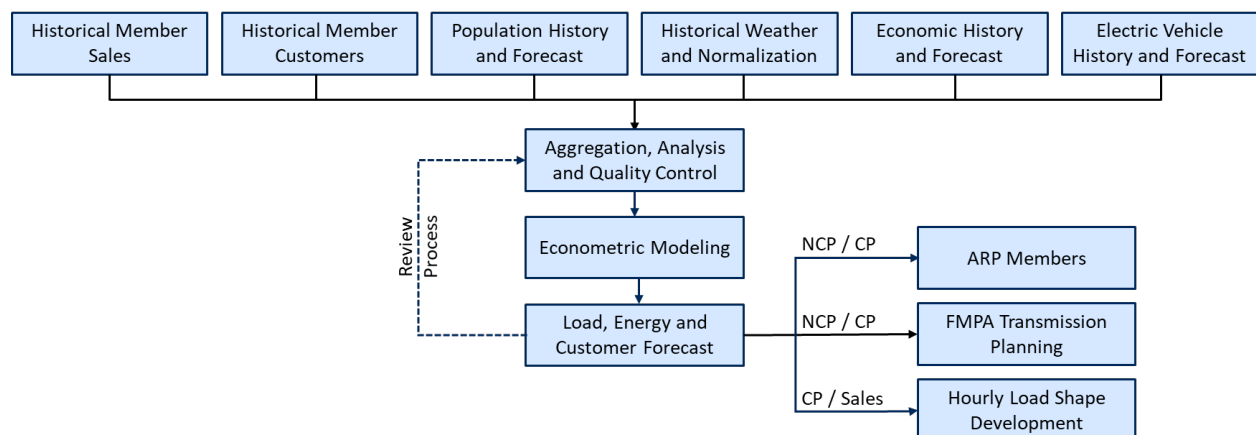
Historical Member Sales

Historical Member Customers

Population History and Forecast

Historical Weather and Normalization

Economic History and Forecast

Electric Vehicle History and Forecast

Aggregation, Analysis and Quality Control

Review Process

Econometric Modeling

Load, Energy and Customer Forecast

NCP / CP

ARP Members

NCP / CP

FMPA Transmission Planning

CP / Sales

Hourly Load Shape Development